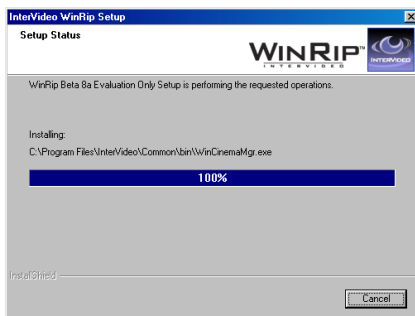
InterVideo WinRip Setup

Setup Status

WINRIP™
INTERVIDEO

INTERVIDEO

WinRip Beta 8a Evaluation Only Setup is performing the requested operations.

Installing:

C:\Program Files\InterVideo\Common\bin\WinCinemaMgr.exe

100%

InstallShield

Cancel